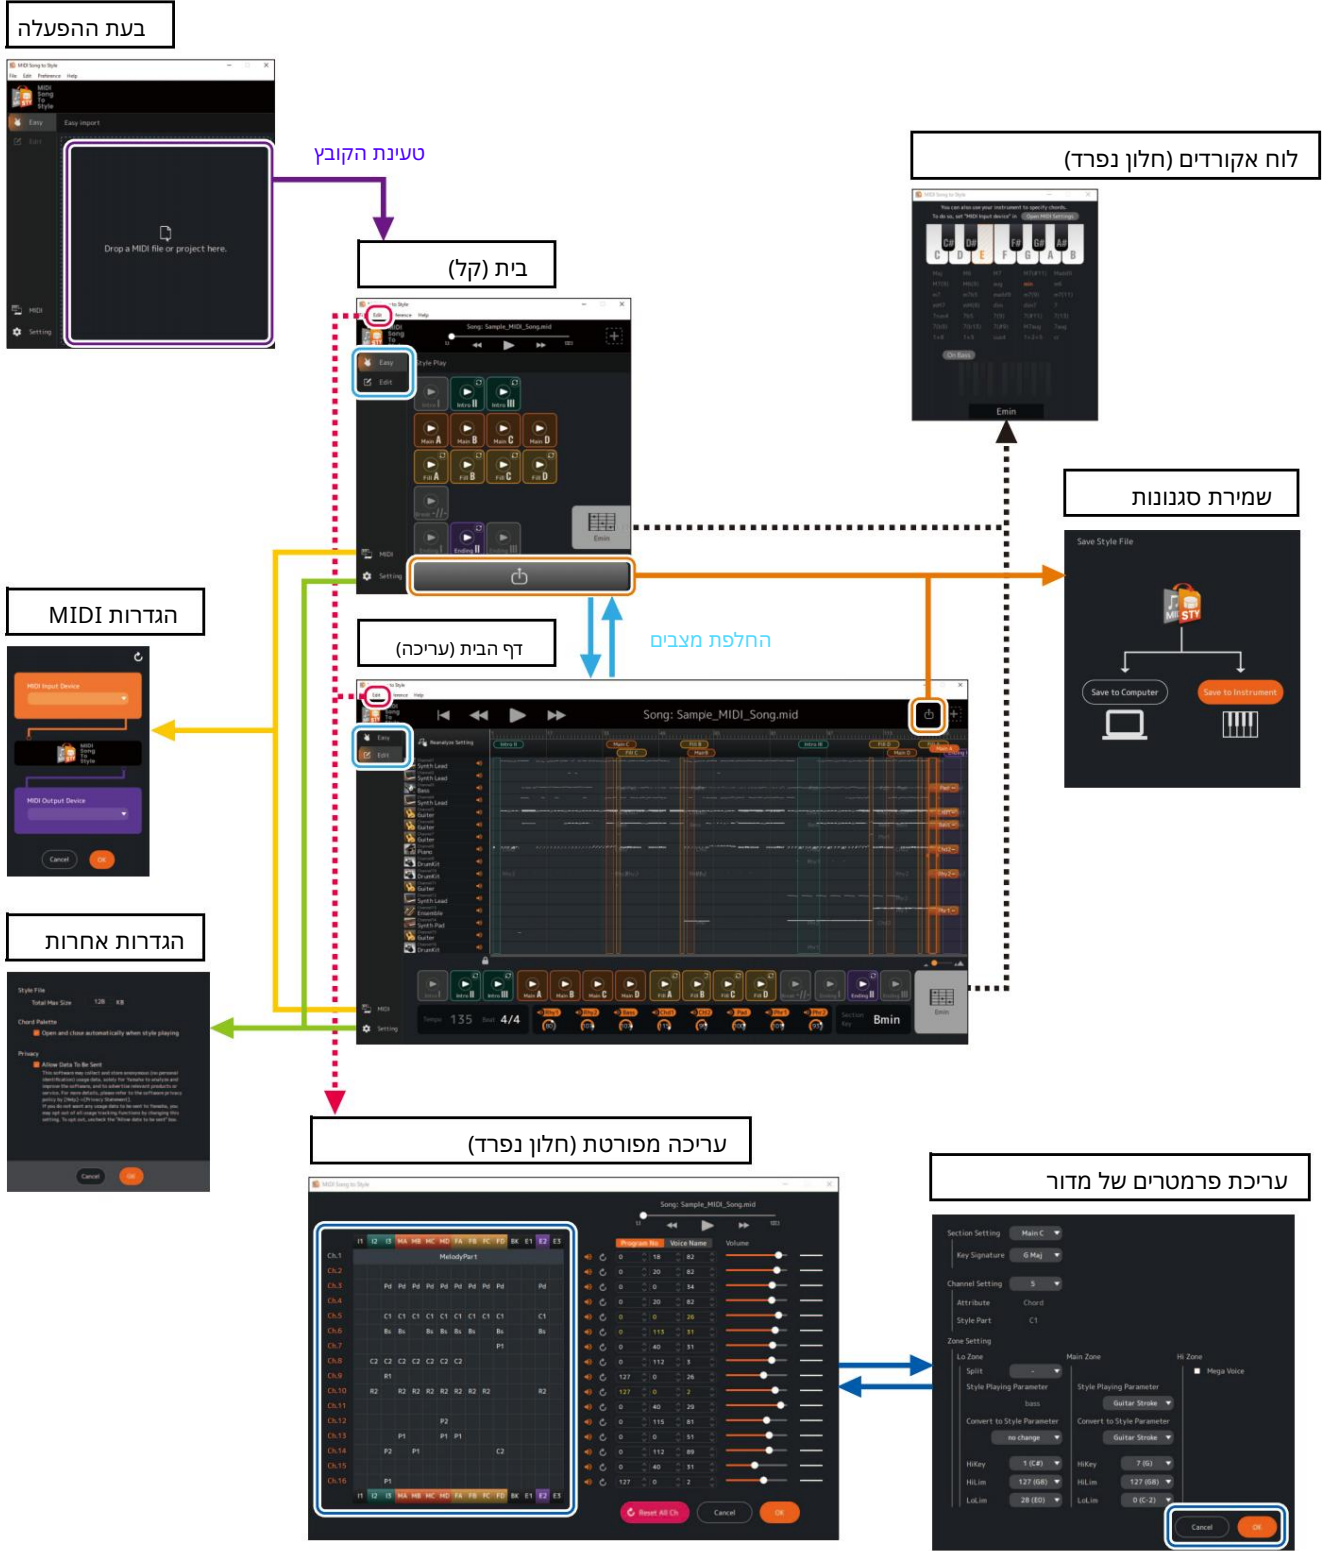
בעת ההפעלה

MIDI Song to Style
File Edit Preference Help
MIDI Song To Style
Easy
Easy import
Edit
Drop a MIDI file or project here.
MIDI
Setting

טעינת הקובץ

בית (קל)

Edit
Easy
Edit
Song: Sample_MIDI_Song.mid
Style Play
Intro I
Intro II
Intro III
Main A
Main B
Main C
Main D
Fill A
Fill B
Fill C
Fill D
Break
Ending I
Ending II
Ending III
Emin
MIDI
Setting

לוח אקורדים (חלון נפרד)

You can also use your instrument to specify chords.
Open MIDI Settings
C# D# F# G# A#
C D E F G A B
On Bass
Emin

שמירת סגנונות

Save Style File
Save to Computer
Save to Instrument

הגדרות MIDI

MIDI Input Device
MIDI Output Device
Cancel
OK

החלפת מצבים

דף הבית (עריכה)

Song: Sampe_MIDI_Song.mid
Reanalyze Setting
Synth Lead
Synth Lead
Bass
Synth Lead
Guitar
Guitar
Guitar
Piano
DrumKit
DrumKit
Guitar
Synth Lead
Ensemble
Synth Pad
Guitar
DrumKit
Tempo 135
Beat 4/4
Bmin
MIDI
Setting

הגדרות אחרות

Style File
Total Max Size 128 KB
Chord Palette
Open and close automatically when style playing
Privacy
Allow Data To Be Sent
Cancel
OK

עריכה מפורטת (חלון נפרד)

Song: Sample_MIDI_Song.mid
MelodyPart
Program No.
Voice Name
Volume
Ch.1
Ch.2
Ch.3
Ch.4
Ch.5
Ch.6
Ch.7
Ch.8
Ch.9
Ch.10
Ch.11
Ch.12
Ch.13
Ch.14
Ch.15
Ch.16
Reset All Ch
Cancel
OK

עריכת פרמטרים של מדור

Section Setting Main C
Key Signature G Maj
Channel Setting 5
Attribute Chord
Style Part C1
Zone Setting
Lo Zone
Main Zone
Hi Zone
Split
Mega Voice
Style Playing Parameter
bass
Guitar Stroke
Convert to Style Parameter
no change
Guitar Stroke
HiKey 1 (C#)
HiKey 7 (G)
HiLim 127 (G8)
HiLim 127 (G8)
LoLim 28 (E0)
LoLim 0 (C-2)
Cancel
OK